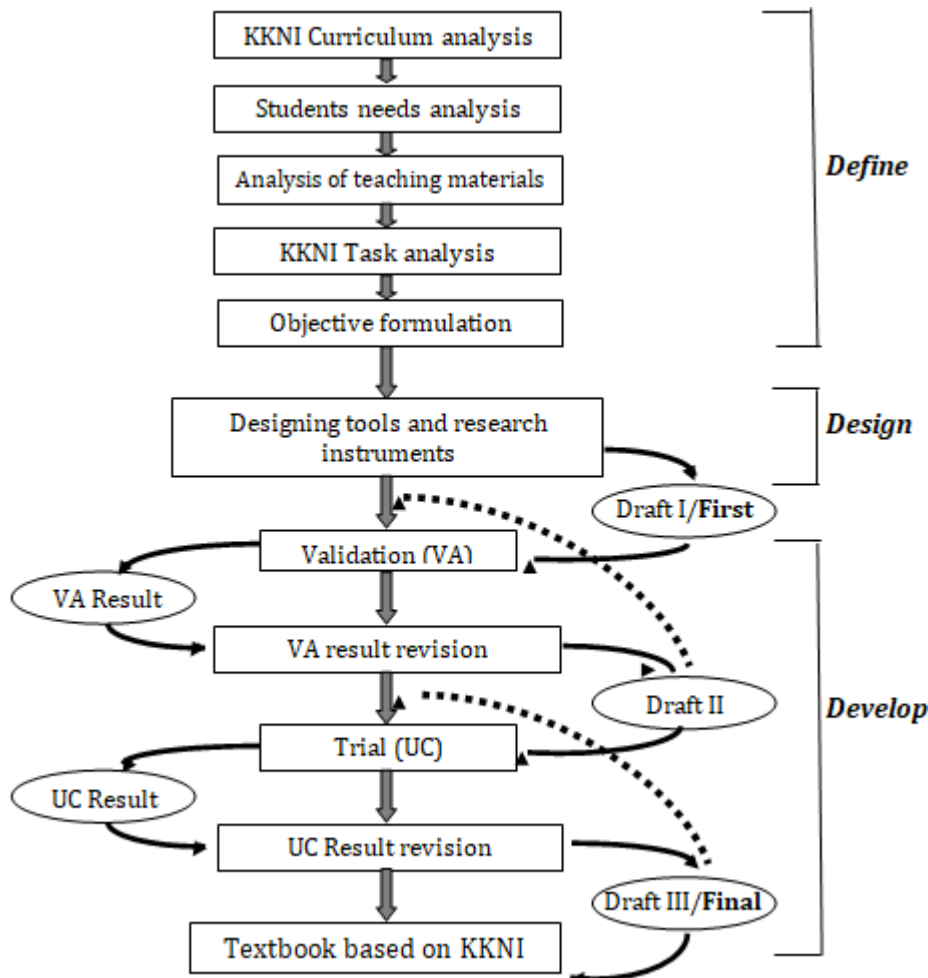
KKNI Curriculum analysis

Students needs analysis

Analysis of teaching materials

KKNI Task analysis

Objective formulation

*Define*

Designing tools and research instruments

*Design*

Draft I/**First**

Validation (VA)

VA Result

VA result revision

Draft II

Trial (UC)

UC Result

UC Result revision

Draft III/**Final**

Textbook based on KKNI

*Develop*